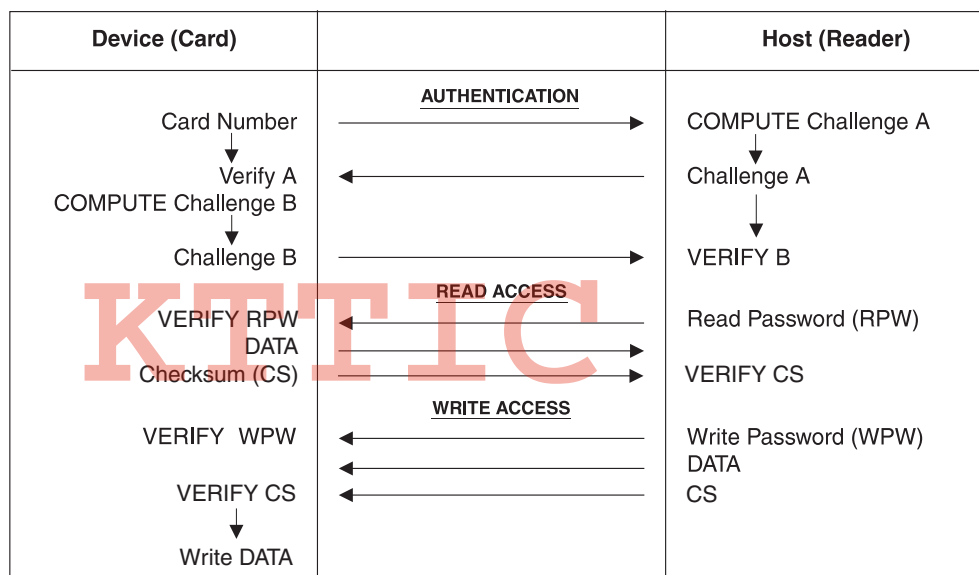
| Device (Card) | | Host (Reader) |
|---|---|---|
| Card Number | AUTHENTICATION | COMPUTE Challenge A |
| Verify A | | Challenge A |
| COMPUTE Challenge B | | |
| Challenge B | | VERIFY B |
| VERIFY RPW | READ ACCESS | Read Password (RPW) |
| DATA | | |
| Checksum (CS) | | VERIFY CS |
| VERIFY WPW | WRITE ACCESS | Write Password (WPW) |
| | | DATA |
| VERIFY CS | | CS |
| Write DATA | | |

KTTIC